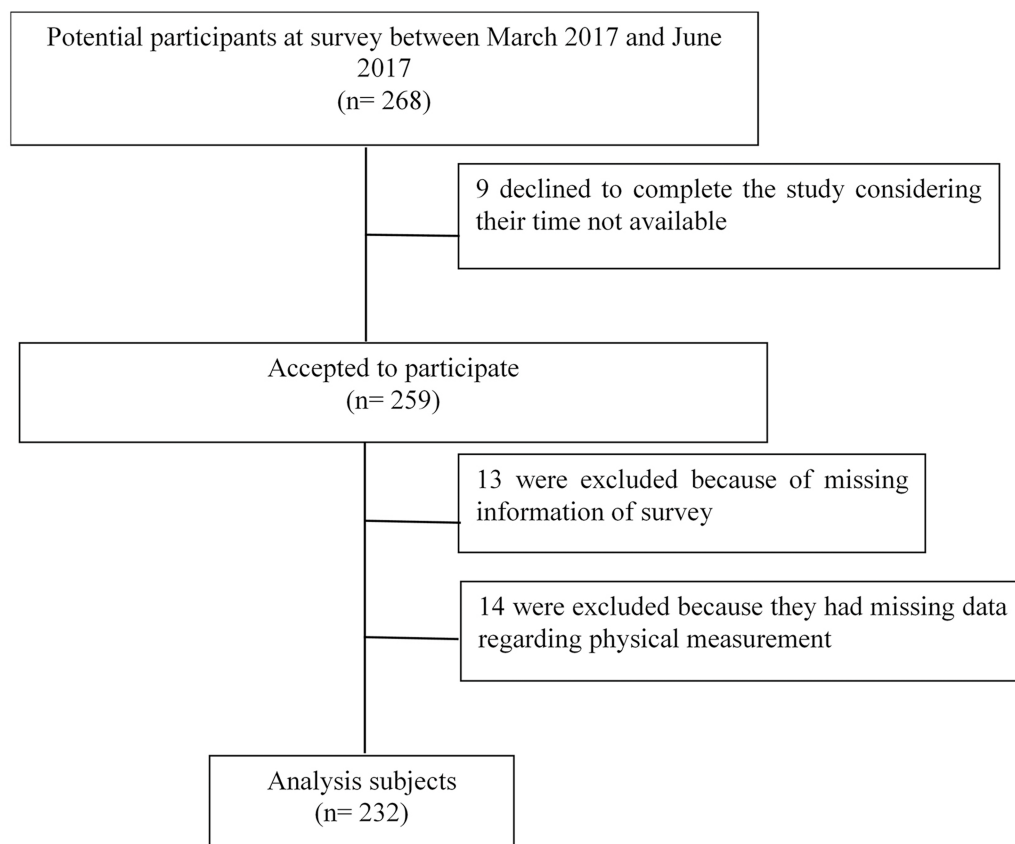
Potential participants at survey between March 2017 and June 2017
(n= 268)

9 declined to complete the study considering their time not available

Accepted to participate
(n= 259)

13 were excluded because of missing information of survey

14 were excluded because they had missing data regarding physical measurement

Analysis subjects
(n= 232)